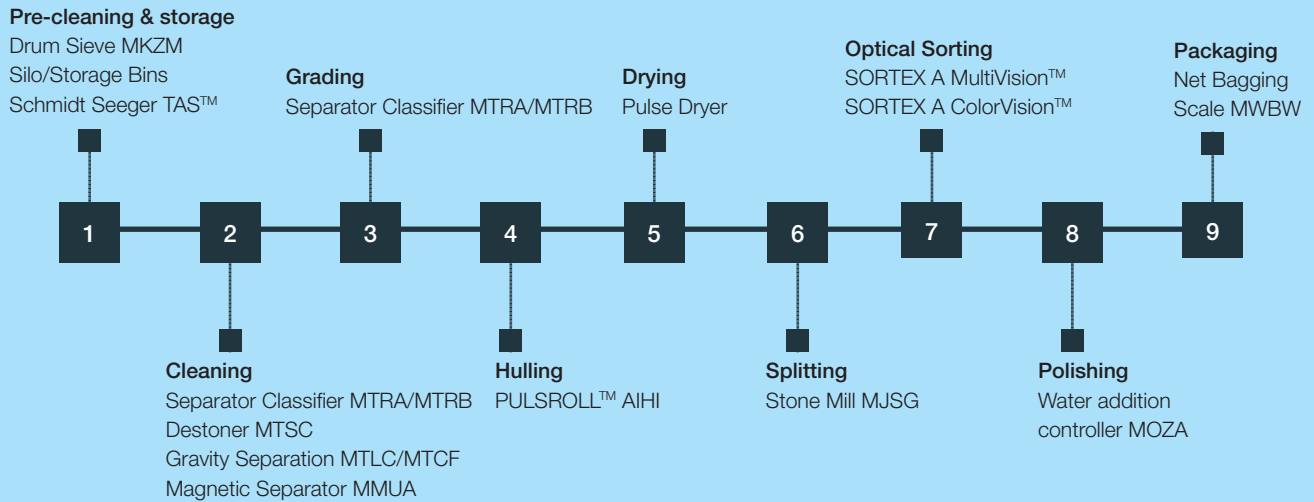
Pre-cleaning & storage
Drum Sieve MKZM
Silo/Storage Bins
Schmidt Seeger TAS$^{TM}$

Grading
Separator Classifier MTRA/MTRB

Drying
Pulse Dryer

Optical Sorting
SORTEX A MultiVision$^{TM}$
SORTEX A ColorVision$^{TM}$

Packaging
Net Bagging
Scale MWBW

1

2

3

4

5

6

7

8

9

Cleaning
Separator Classifier MTRA/MTRB
Destoner MTSC
Gravity Separation MTLC/MTCF
Magnetic Separator MMUA

Hulling
PULSROLL$^{TM}$ AIHI

Splitting
Stone Mill MJSG

Polishing
Water addition controller MOZA